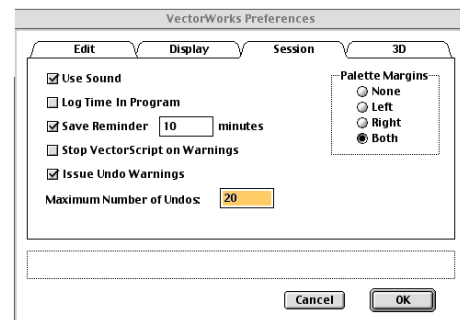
VectorWorks Preferences

Edit
Display
Session
3D

Use Sound
Log Time In Program
Save Reminder 10 minutes
Stop VectorScript on Warnings
Issue Undo Warnings
Maximum Number of Undos: 20

Palette Margins
None
Left
Right
Both

Cancel
OK